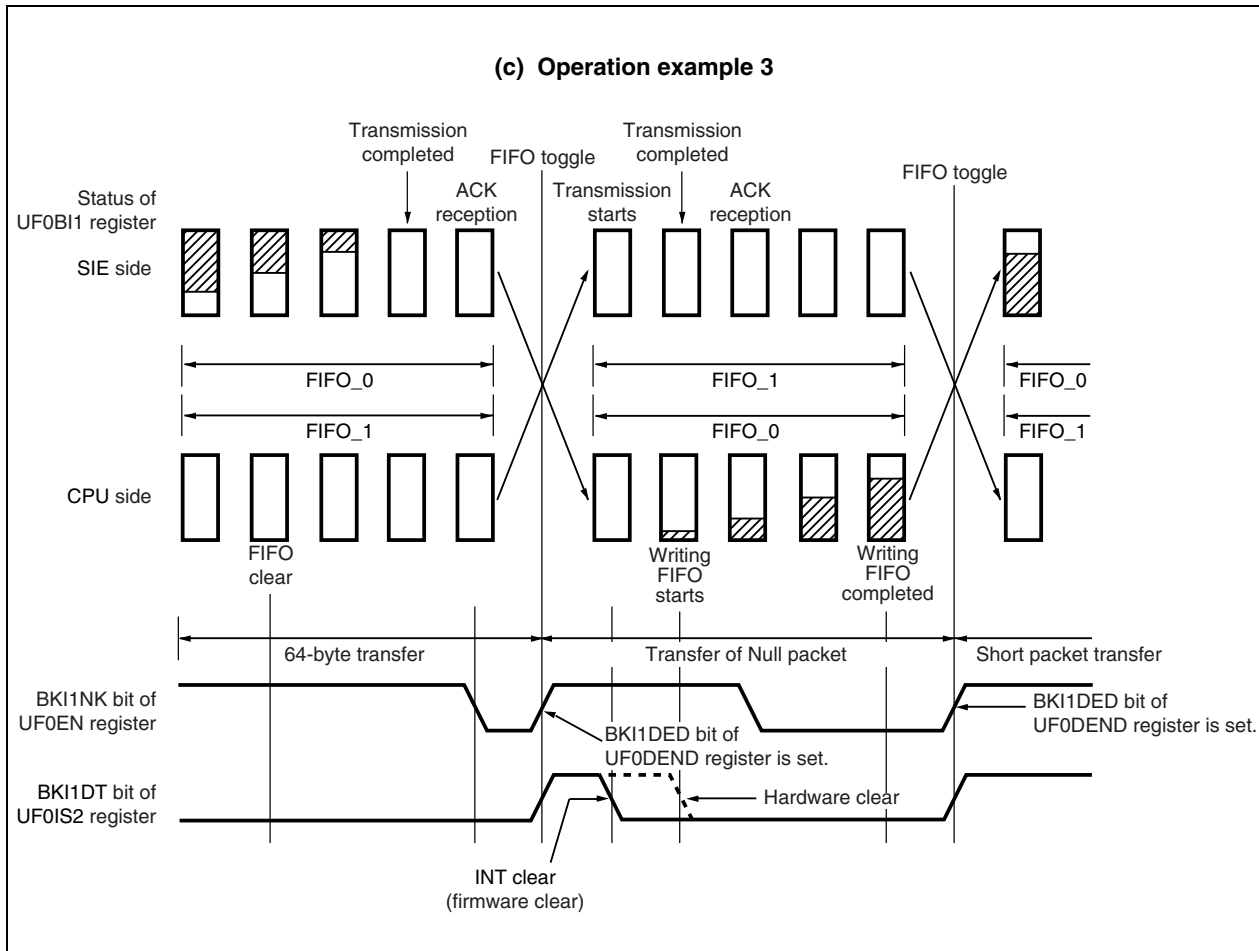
(c) Operation example 3

Transmission completed

FIFO toggle

Transmission completed

FIFO toggle

Status of UF0BI1 register

ACK reception

Transmission starts

ACK reception

SIE side

FIFO_0

FIFO_1

FIFO_0

FIFO_1

FIFO_0

FIFO_1

CPU side

FIFO clear

Writing FIFO starts

Writing FIFO completed

64-byte transfer

Transfer of Null packet

Short packet transfer

BKI1NK bit of UF0EN register

BKI1DED bit of UF0DEND register is set.

BKI1DED bit of UF0DEND register is set.

BKI1DT bit of UF0IS2 register

Hardware clear

INT clear (firmware clear)